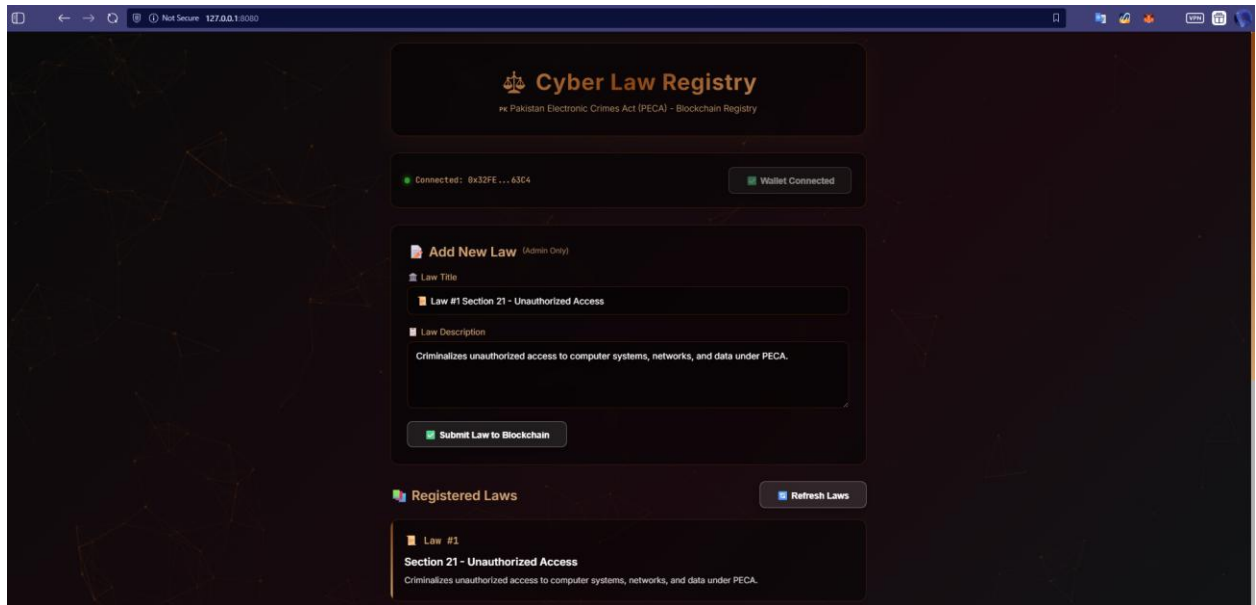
Not Secure 127.0.0.1:8080

VPN

⚖ Cyber Law Registry

PK Pakistan Electronic Crimes Act (PECA) - Blockchain Registry

Connected: 0x32FE...63C4

Wallet Connected

Add New Law (Admin Only)

Law Title

Law #1 Section 21 - Unauthorized Access

Law Description

Criminalizes unauthorized access to computer systems, networks, and data under PECA.

Submit Law to Blockchain

Registered Laws

Refresh Laws

Law #1

Section 21 - Unauthorized Access

Criminalizes unauthorized access to computer systems, networks, and data under PECA.